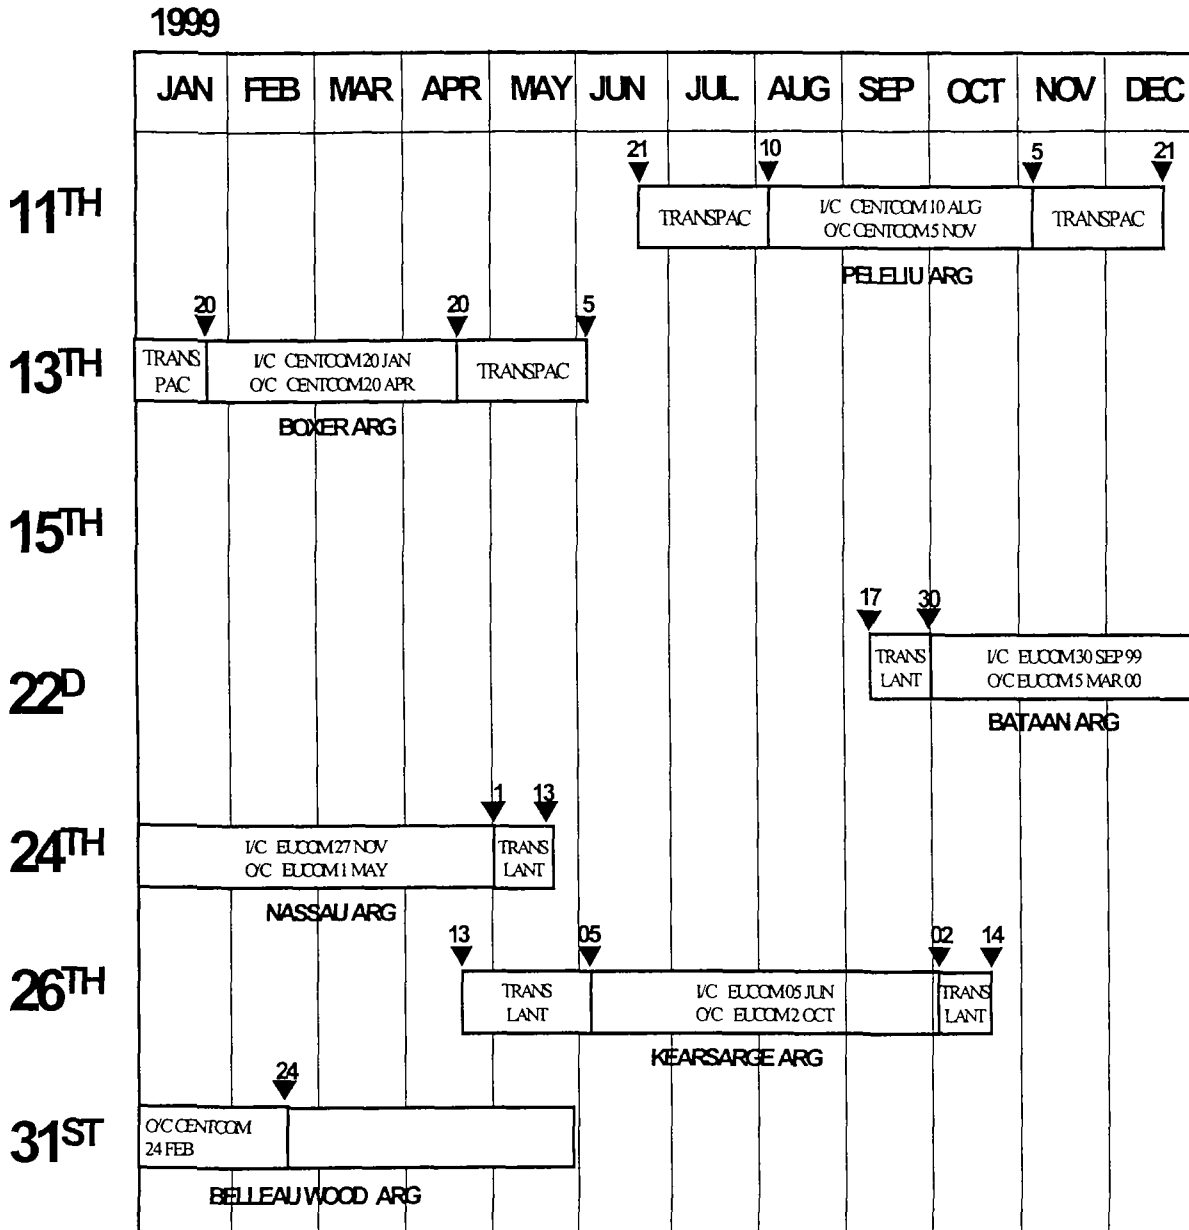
1999

| JAN | FEB | MAR | APR | MAY | JUN | JUL | AUG | SEP | OCT | NOV | DEC |
|---|---|---|---|---|---|---|---|---|---|---|---|

$11^{TH}$

21 10 5 21

TRANSPAC

I/C CENTCOM 10 AUG
O/C CENTCOM 5 NOV

TRANSPAC

PELELIU ARG

$13^{TH}$

20 20 5

TRANS PAC

I/C CENTCOM 20 JAN
O/C CENTCOM 20 APR

TRANSPAC

BOXER ARG

$15^{TH}$

$22^{D}$

17 30

TRANS LANT

I/C EUCOM 30 SEP 99
O/C EUCOM 5 MAR 00

BATAAN ARG

$24^{TH}$

1 13

I/C EUCOM 27 NOV
O/C EUCOM 1 MAY

TRANS LANT

NASSAU ARG

$26^{TH}$

13 05 02 14

TRANS LANT

I/C EUCOM 05 JUN
O/C EUCOM 2 OCT

TRANS LANT

KEARSARGE ARG

$31^{ST}$

24

O/C CENTCOM 24 FEB

BELLEAU WOOD ARG